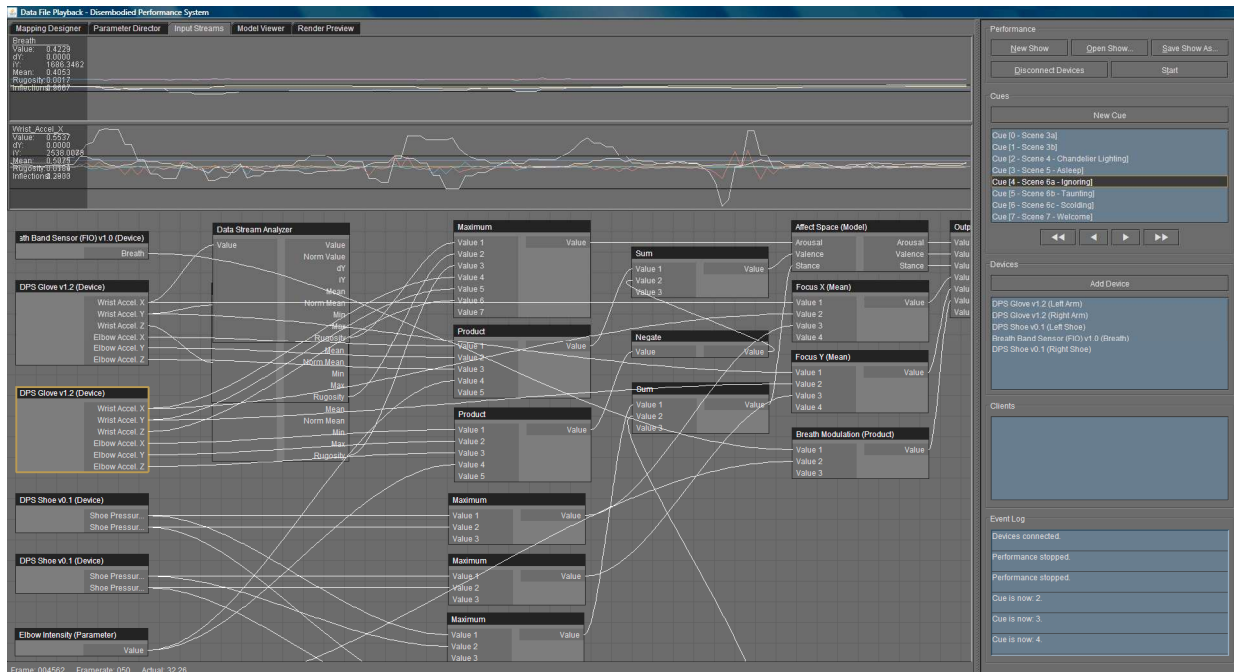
Data File Playback - Disembodied Performance System

Mapping Designer | Parameter Director | Input Streams | Model Viewer | Render Preview

Breath
Value: 0.4229
dY: 0.0000
IY: 1686.3462
Mean: 0.4053
Rugosity: 0.0017
Inflections: 0.0007

Wrist_Accel_X
Value: 0.5537
dY: 0.0000
IY: 2538.0078
Mean: 0.5075
Rugosity: 0.0384
Inflections: 0.2800

sth Band Sensor (FIO) v1.0 (Device)
Breath

DPS Glove v1.2 (Device)
Wrist Accel. X
Wrist Accel. Y
Wrist Accel. Z
Elbow Accel. X
Elbow Accel. Y
Elbow Accel. Z

DPS Glove v1.2 (Device)
Wrist Accel. X
Wrist Accel. Y
Wrist Accel. Z
Elbow Accel. X
Elbow Accel. Y
Elbow Accel. Z

DPS Shoe v0.1 (Device)
Shoe Pressur...
Shoe Pressur...

DPS Shoe v0.1 (Device)
Shoe Pressur...
Shoe Pressur...

Elbow Intensity (Parameter)
Value

Data Stream Analyzer
Value
Value
Norm Value
dY
IY
Mean
Norm Mean
Min
Max
Rugosity
Mean
Norm Mean
Min
Max
Rugosity
Mean
Norm Mean
Min
Max
Rugosity

Maximum
Value 1
Value 2
Value 3
Value 4
Value 5
Value 6
Value 7
Value

Product
Value 1
Value 2
Value 3
Value 4
Value 5
Value

Product
Value 1
Value 2
Value 3
Value 4
Value 5
Value

Maximum
Value 1
Value 2
Value 3
Value

Maximum
Value 1
Value 2
Value 3
Value

Maximum
Value 1
Value 2
Value 3
Value

Sum
Value 1
Value 2
Value 3
Value

Negate
Value
Value

Sum
Value 1
Value 2
Value 3
Value

Affect Space (Model)
Arousal
Valence
Stance
Arousal
Valence
Stance

Focus X (Mean)
Value 1
Value 2
Value 3
Value 4
Value

Focus Y (Mean)
Value 1
Value 2
Value 3
Value 4
Value

Breath Modulation (Product)
Value 1
Value 2
Value 3
Value

Outp
Valu
Valu
Valu
Valu
Valu
Valu

Frame: 004562 Framerate: 050 Actual: 32.26

Performance
New Show
Open Show...
Save Show As...
Disconnect Devices
Start

Cues
New Cue
Cue [0 - Scene 3a]
Cue [1 - Scene 3b]
Cue [2 - Scene 4 - Chandelier Lighting]
Cue [3 - Scene 5 - Asleep]
Cue [4 - Scene 6a - Ignoring]
Cue [5 - Scene 6b - Taunting]
Cue [6 - Scene 6c - Scolding]
Cue [7 - Scene 7 - Welcome]

Devices
Add Device
DPS Glove v1.2 (Left Arm)
DPS Glove v1.2 (Right Arm)
DPS Shoe v0.1 (Left Shoe)
Breath Band Sensor (FIO) v1.0 (Breath)
DPS Shoe v0.1 (Right Shoe)

Clients

Event Log
Devices connected.
Performance stopped.
Performance stopped.
Cue is now: 2.
Cue is now: 3.
Cue is now: 4.